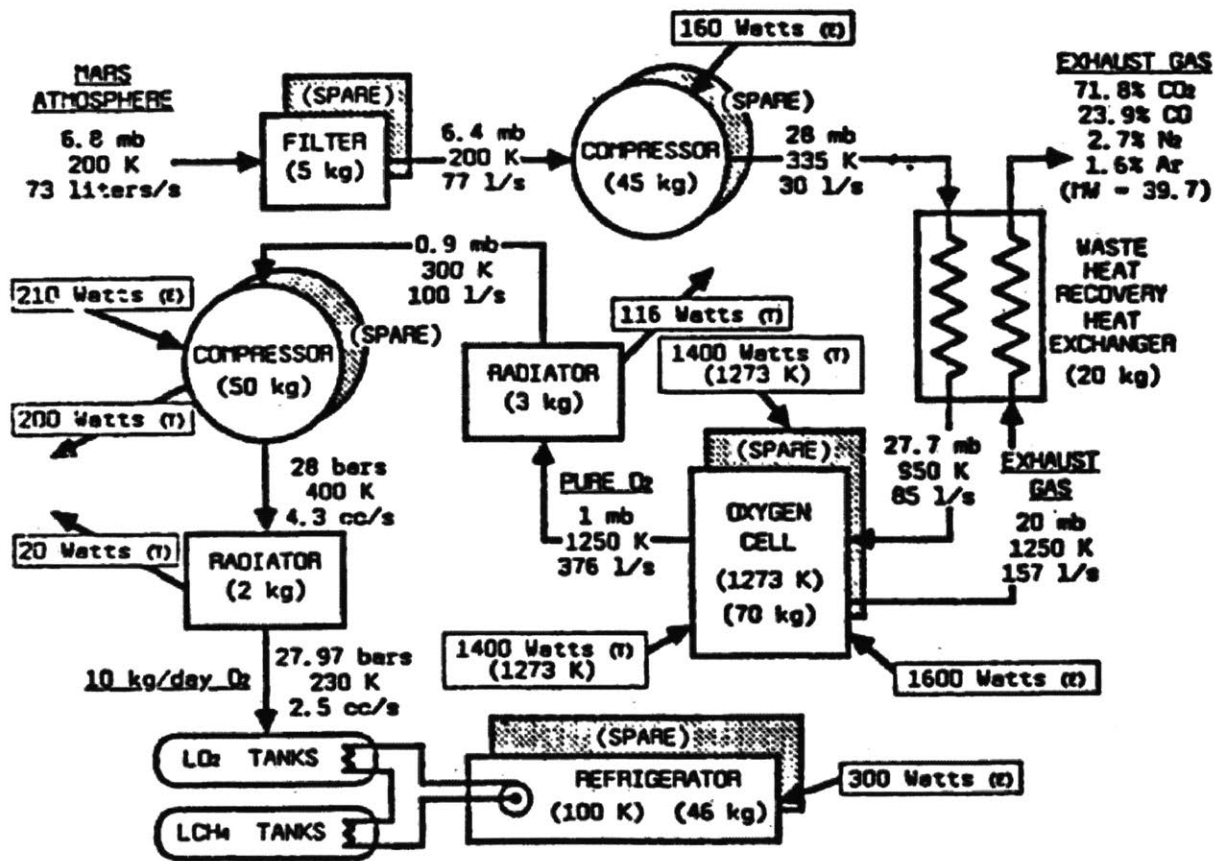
160 Watts (E)

MARS ATMOSPHERE
6.8 mb
200 K
73 liters/s

(SPARE)
FILTER
(5 kg)

6.4 mb
200 K
77 l/s

(SPARE)
COMPRESSOR
(45 kg)

28 mb
335 K
30 l/s

EXHAUST GAS
71.8% $CO_2$
23.9% CO
2.7% $N_2$
1.6% Ar
(MW = 39.7)

0.9 mb
300 K
100 l/s

210 Watts (E)

COMPRESSOR
(50 kg)
(SPARE)

200 Watts (T)

116 Watts (T)

RADIATOR
(3 kg)

1400 Watts (T)
(1273 K)

WASTE HEAT RECOVERY HEAT EXCHANGER
(20 kg)

28 bars
400 K
4.3 cc/s

(SPARE)
OXYGEN CELL
(1273 K)
(70 kg)

27.7 mb
950 K
85 l/s

EXHAUST GAS
20 mb
1250 K
157 l/s

PURE $O_2$
1 mb
1250 K
376 l/s

20 Watts (T)

RADIATOR
(2 kg)

1400 Watts (T)
(1273 K)

1600 Watts (E)

10 kg/day $O_2$

27.97 bars
230 K
2.5 cc/s

$LO_2$ TANKS

$LCH_4$ TANKS

(SPARE)
REFRIGERATOR
(100 K) (46 kg)

300 Watts (E)